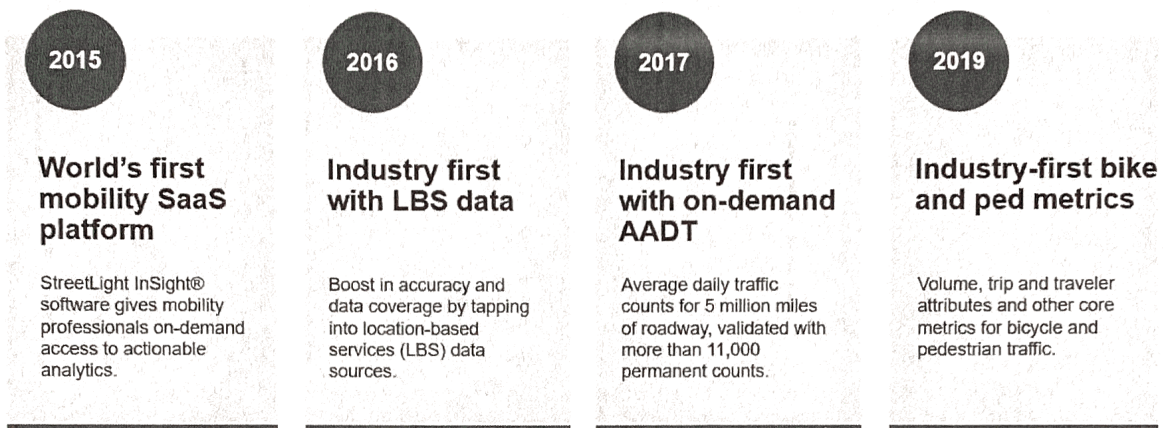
2015

World's first mobility SaaS platform

StreetLight InSight® software gives mobility professionals on-demand access to actionable analytics.

2016

Industry first with LBS data

Boost in accuracy and data coverage by tapping into location-based services (LBS) data sources.

2017

Industry first with on-demand AADT

Average daily traffic counts for 5 million miles of roadway, validated with more than 11,000 permanent counts.

2019

Industry-first bike and ped metrics

Volume, trip and traveler attributes and other core metrics for bicycle and pedestrian traffic.